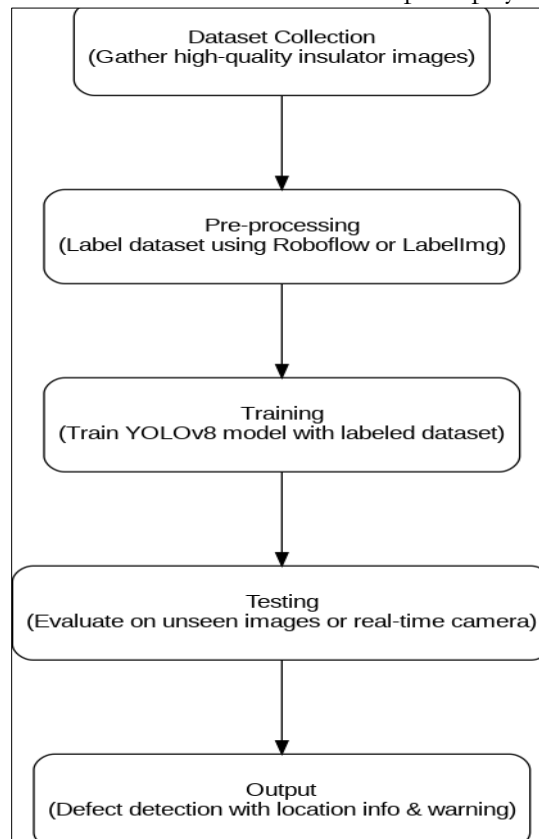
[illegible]

Dataset Collection
(Gather high-quality insulator images)

Pre-processing
(Label dataset using Roboflow or LabelImg)

Training
(Train YOLOv8 model with labeled dataset)

Testing
(Evaluate on unseen images or real-time camera)

Output
(Defect detection with location info & warning)